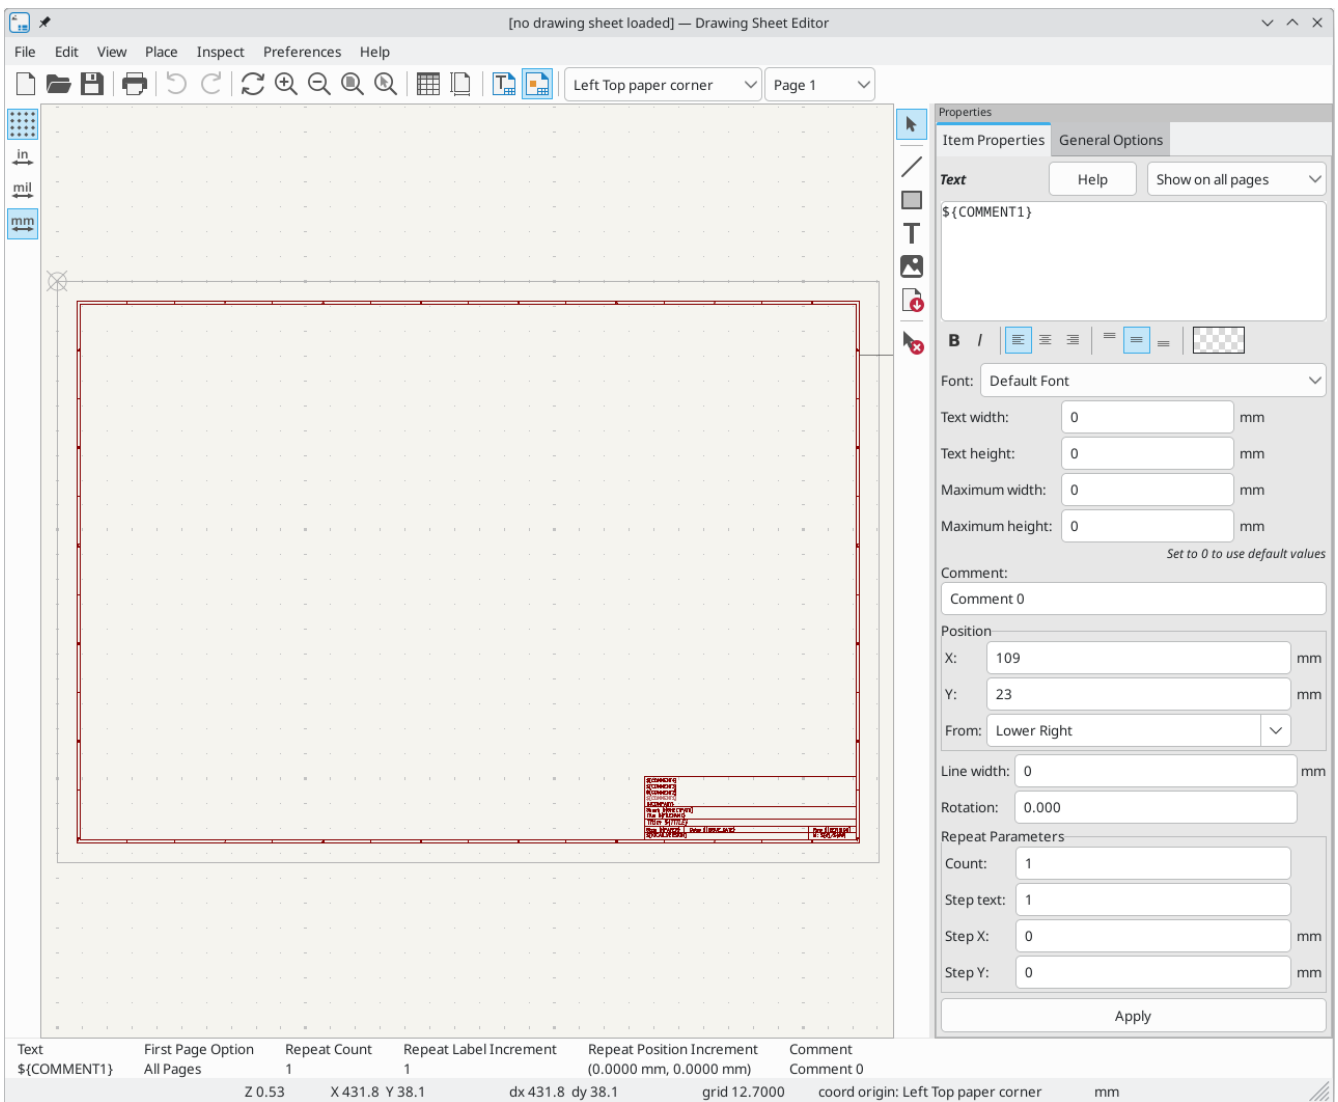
[no drawing sheet loaded] — Drawing Sheet Editor

File Edit View Place Inspect Preferences Help

Left Top paper corner
Page 1

in
mil
mm

Properties
Item Properties General Options
Text
Help
Show on all pages
${COMMENT1}
B I
Font: Default Font
Text width: 0 mm
Text height: 0 mm
Maximum width: 0 mm
Maximum height: 0 mm
Set to 0 to use default values
Comment:
Comment 0
Position
X: 109 mm
Y: 23 mm
From: Lower Right
Line width: 0 mm
Rotation: 0.000
Repeat Parameters
Count: 1
Step text: 1
Step X: 0 mm
Step Y: 0 mm
Apply

| Text | First Page Option | Repeat Count | Repeat Label Increment | Repeat Position Increment | Comment |
|---|---|---|---|---|---|
| ${COMMENT1} | All Pages | 1 | 1 | (0.0000 mm, 0.0000 mm) | Comment 0 |

Z 0.53 X 431.8 Y 38.1 dx 431.8 dy 38.1 grid 12.7000 coord origin: Left Top paper corner mm